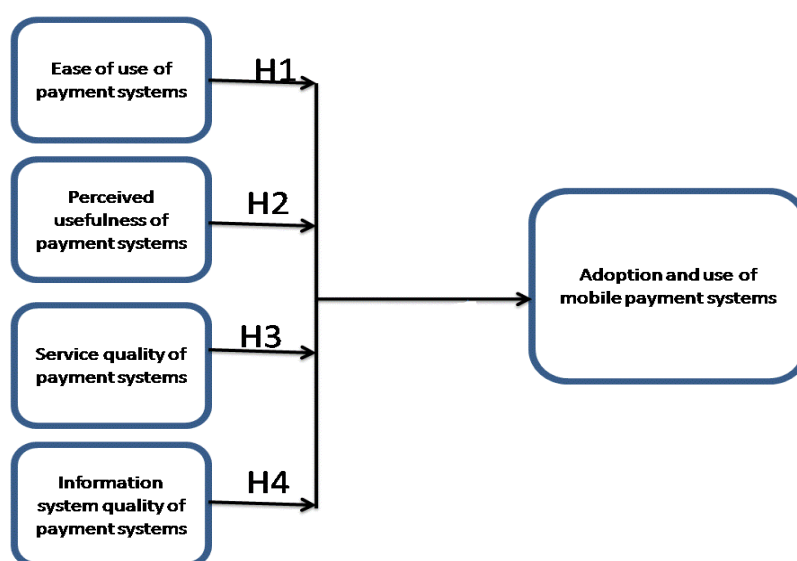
Ease of use of payment systems

H1

Perceived usefulness of payment systems

H2

Service quality of payment systems

H3

Information system quality of payment systems

H4

Adoption and use of mobile payment systems